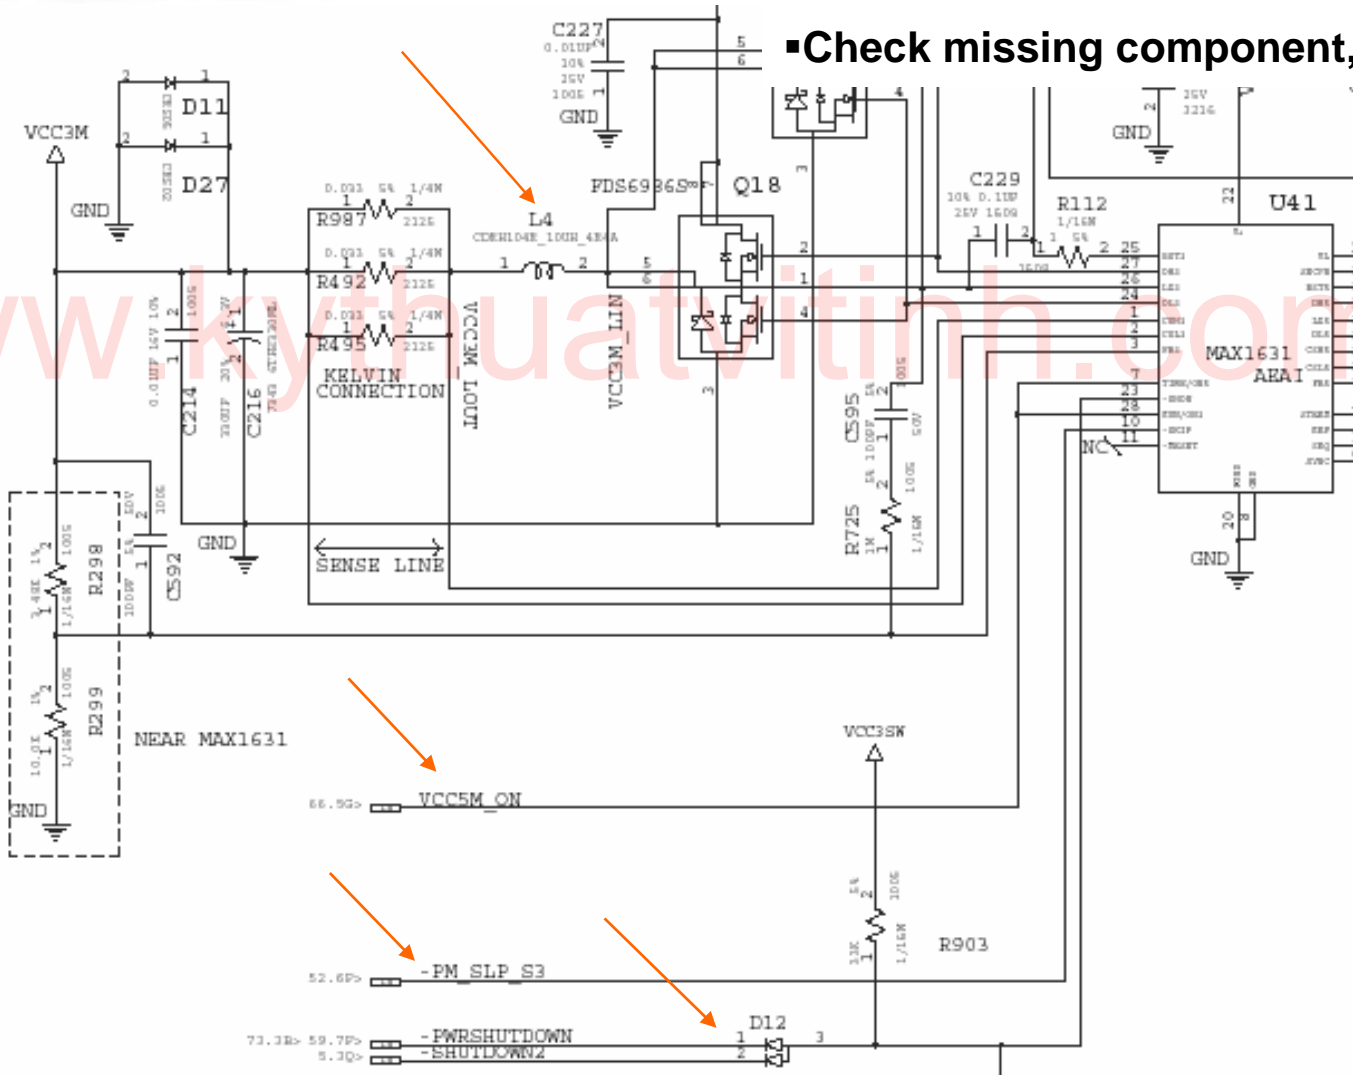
▪Check missing component,

C227
0.01UF
10%
25V
100S
GND

D11
D27
VCC3M
GND

0.033 5% 1/4W
R987 2125
0.033 5% 1/4W
R492 2125
0.033 5% 1/4W
R495 2125
KELVIN CONNECTION
SENSE LINE

L4
CDEH104E_10UH_4E4A
VCC3M_LOUT
VCC3M_LIN

FDS6986S
Q18

C229
10% 0.1UF
25V 1608
R112
1/16W
5%

U41
MAX1631
AEAI

GND
25V
3216

C214
0.01UF 16V 10%
C216
330UF 20%
GND

C592
100PF
R298
1%
R299
1%
10.0K
NEAR MAX1631
GND

C595
R725
1M
1/16W
NC

VCC3SW
R903
10K
1/16W

66.5G> VCC5M_ON
52.6P> -PM_SLP_S3
73.3B> 59.7P> -PWRSHUTDOWN
5.3Q> -SHUTDOWN2
D12

GND